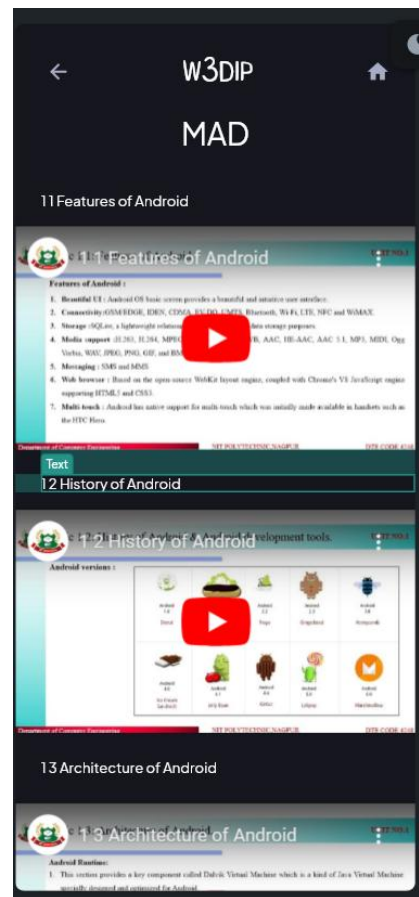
W3DIP

MAD

1 1 Features of Android

1 1 Features of Android

Features of Android :

1. Beautiful UI : Android OS basic screen provides a beautiful and intuitive user interface.

2. Connectivity:GSM/EDGE, IDEN, CDMA, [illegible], UMTS, Bluetooth, Wi-Fi, LTE, NFC and WiMAX.

3. Storage :SQLite, a lightweight relational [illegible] data storage purposes.

4. Media support :H.263, H.264, MPEG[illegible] AAC, HE-AAC, AAC 5.1, MP3, MIDI, Ogg Vorbis, WAV, JPEG, PNG, GIF, and BMP.

5. Messaging : SMS and MMS

6. Web browser : Based on the open-source WebKit layout engine, coupled with Chrome's V8 JavaScript engine supporting HTML5 and CSS3.

7. Multi-touch : Android has native support for multi-touch which was initially made available in handsets such as the HTC Hero.

Department of Computer Engineering

NIT POLYTECHNIC NAGPUR

DTE CODE 4138

Text

1 2 History of Android

1 2 History of Android

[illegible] development tools.

Android versions :

Donut

Froyo

Gingerbread

Honeycomb

Ice Cream Sandwich

Jelly Bean

KitKat

Lollipop

Marshmallow

Department of Computer Engineering

NIT POLYTECHNIC NAGPUR

DTE CODE 4138

1 3 Architecture of Android

1 3 Architecture of Android

Android Runtime:

1. This section provides a key component called Dalvik Virtual Machine which is a kind of Java Virtual Machine specially designed and optimized for Android.